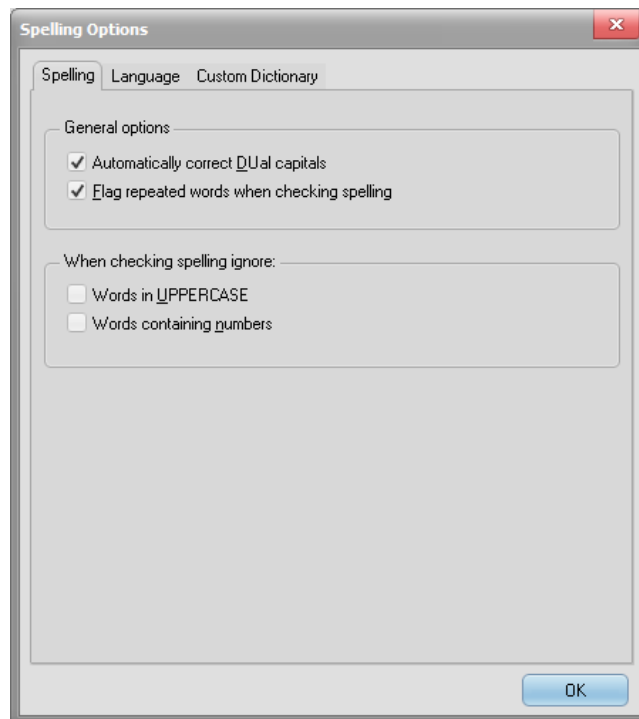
Spelling Options

Spelling Language Custom Dictionary

General options

✓ Automatically correct DUal capitals

✓ Flag repeated words when checking spelling

When checking spelling ignore:

Words in UPPERCASE

Words containing numbers

OK